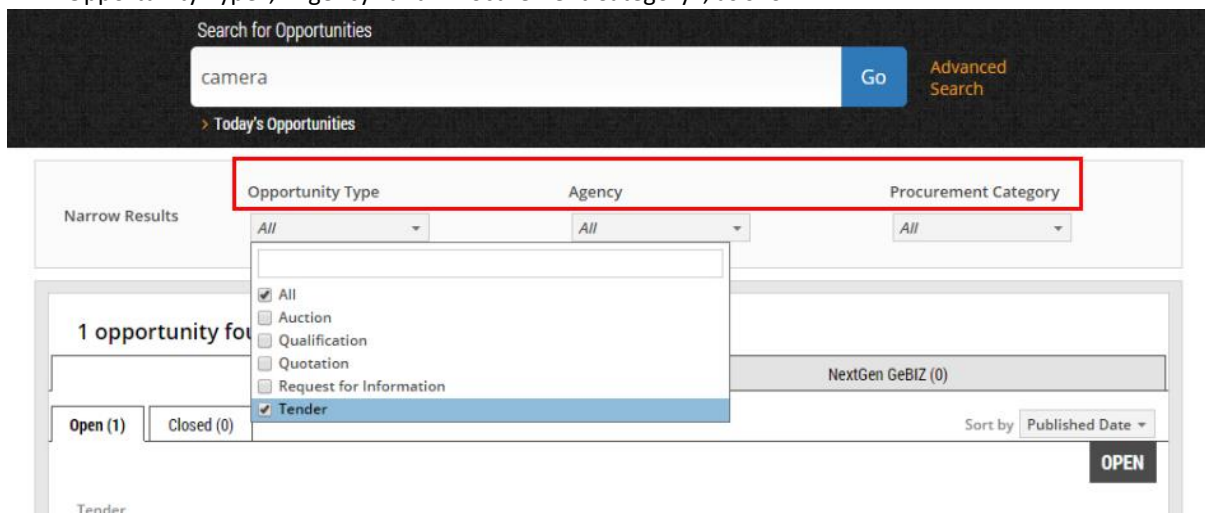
Search for Opportunities

camera

Go

Advanced Search

> Today's Opportunities

Narrow Results

Opportunity Type

All

Agency

All

Procurement Category

All

All
Auction
Qualification
Quotation
Request for Information
Tender

1 opportunity fou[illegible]

NextGen GeBIZ (0)

Open (1)

Closed (0)

Sort by Published Date

OPEN

Tender